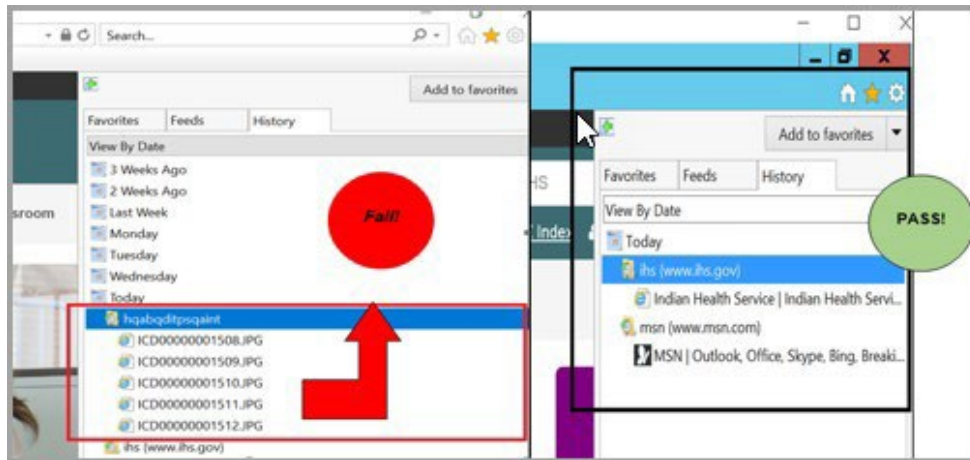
Search...

Add to favorites

Favorites Feeds History

View By Date

3 Weeks Ago

2 Weeks Ago

Last Week

Monday

Tuesday

Wednesday

Today

hqabqditpsqaint

ICD00000001508.JPG

ICD00000001509.JPG

ICD00000001510.JPG

ICD00000001511.JPG

ICD00000001512.JPG

ihs (www.ihs.gov)

sroom

Fail!

HS

Index

Add to favorites

Favorites Feeds History

View By Date

Today

ihs (www.ihs.gov)

Indian Health Service | Indian Health Servi...

msn (www.msn.com)

MSN | Outlook, Office, Skype, Bing, Breaki...

PASS!